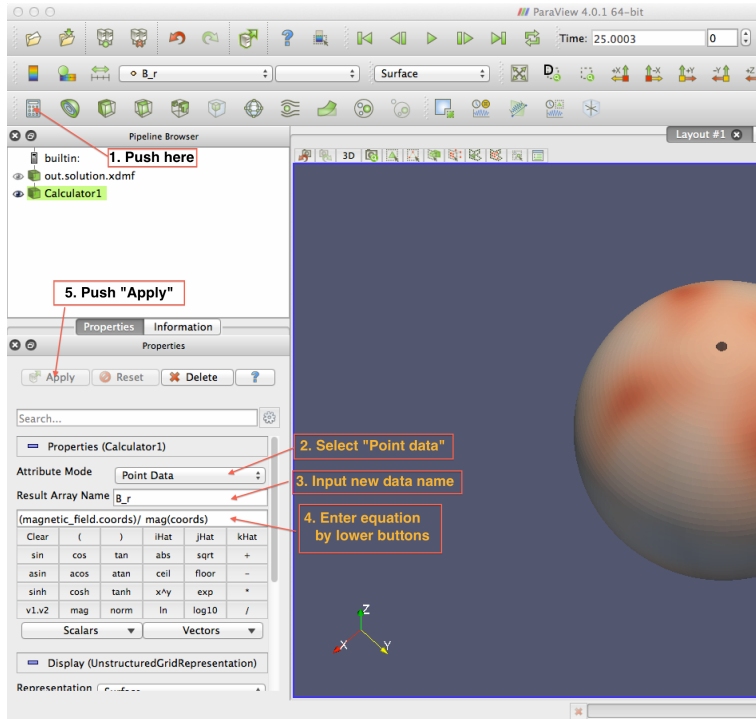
ParaView 4.0.1 64-bit

Time: 25.0003 0

B_r Surface

Pipeline Browser

builtin:

1. Push here

out.solution.xdmf

Calculator1

Layout #1

3D

5. Push "Apply"

Properties Information

Properties

Apply Reset Delete ?

Search...

Properties (Calculator1)

2. Select "Point data"

Attribute Mode Point Data

3. Input new data name

Result Array Name B_r

(magnetic_field.coords)/ mag(coords)

4. Enter equation by lower buttons

| Clear | ( | ) | iHat | jHat | kHat |
|---|---|---|---|---|---|
| sin | cos | tan | abs | sqrt | + |
| asin | acos | atan | ceil | floor | - |
| sinh | cosh | tanh | x^y | exp | * |
| v1.v2 | mag | norm | ln | log10 | / |

Scalars Vectors

Display (UnstructuredGridRepresentation)

Representation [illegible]

Z X Y